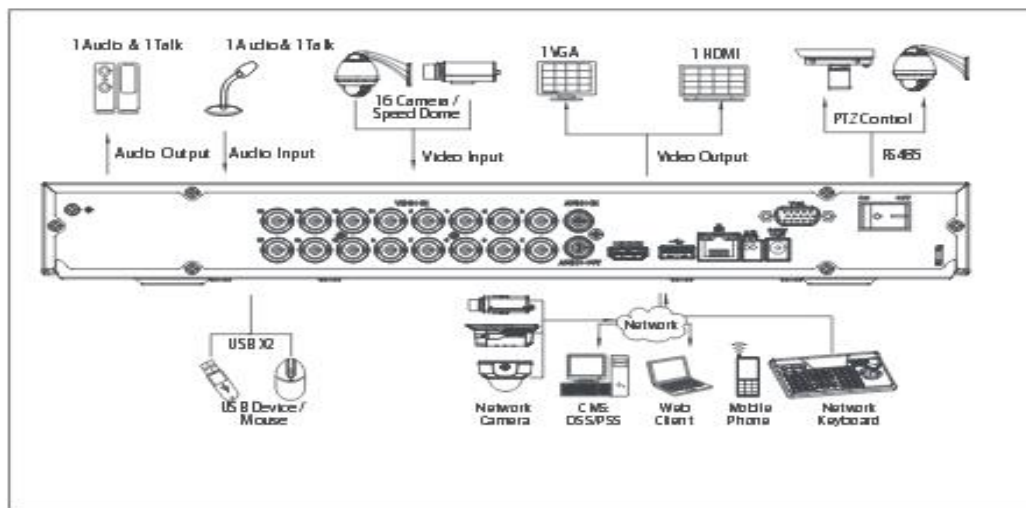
1 Audio & 1 Talk
1 Audio & 1 Talk
16 Camera / Speed Dome
1 VGA
1 HDMI
PTZ Control
Audio Output
Audio Input
Video Input
Video Output
RS485
USB X2
USB Device / Mouse
Network
Network Camera
CMS: DSS/PSS
Web Client
Mobile Phone
Network Keyboard